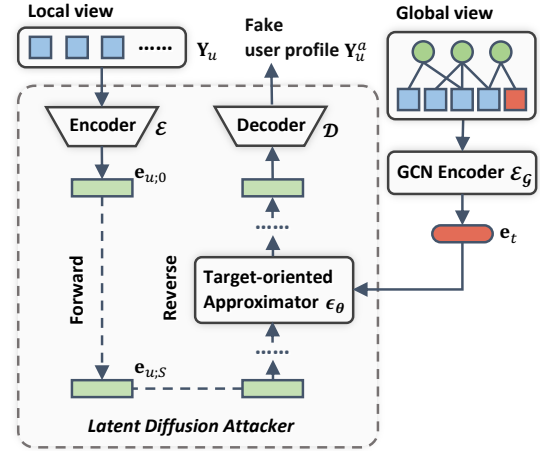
Local view

......

$\mathbf{Y}_u$

Fake user profile $\mathbf{Y}_u^a$

Global view

Encoder $\mathcal{E}$

Decoder $\mathcal{D}$

$\mathbf{e}_{u;0}$

GCN Encoder $\mathcal{E}_{\mathcal{G}}$

$\mathbf{e}_t$

Forward

Reverse

Target-oriented Approximator $\epsilon_{\theta}$

$\mathbf{e}_{u;S}$

Latent Diffusion Attacker